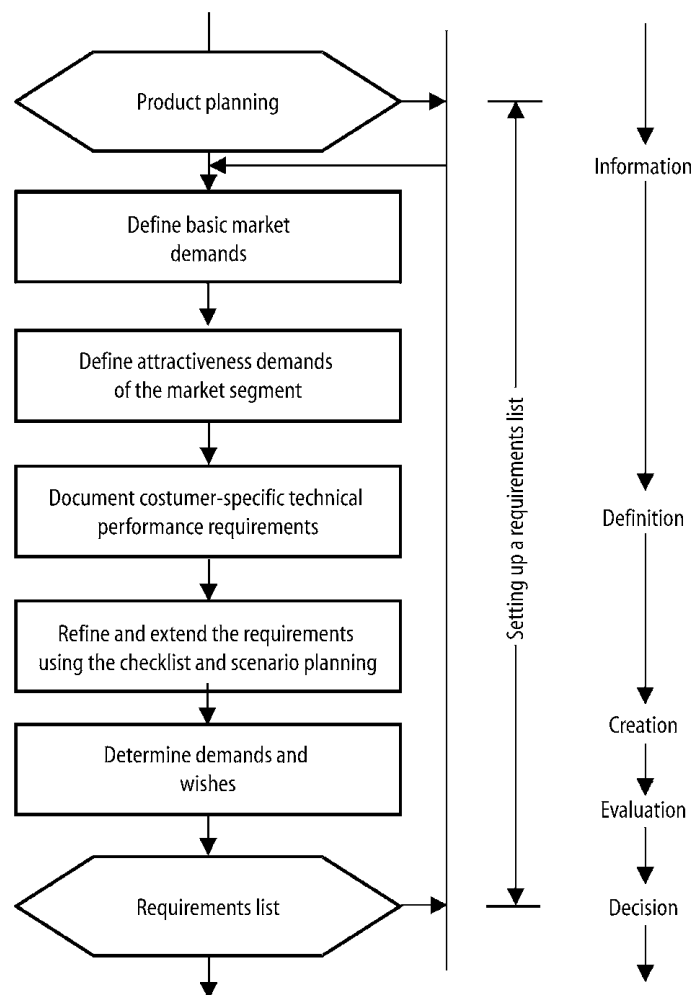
Product planning

Define basic market demands

Define attractiveness demands of the market segment

Document costumer-specific technical performance requirements

Refine and extend the requirements using the checklist and scenario planning

Determine demands and wishes

Requirements list

Setting up a requirements list

Information

Definition

Creation

Evaluation

Decision